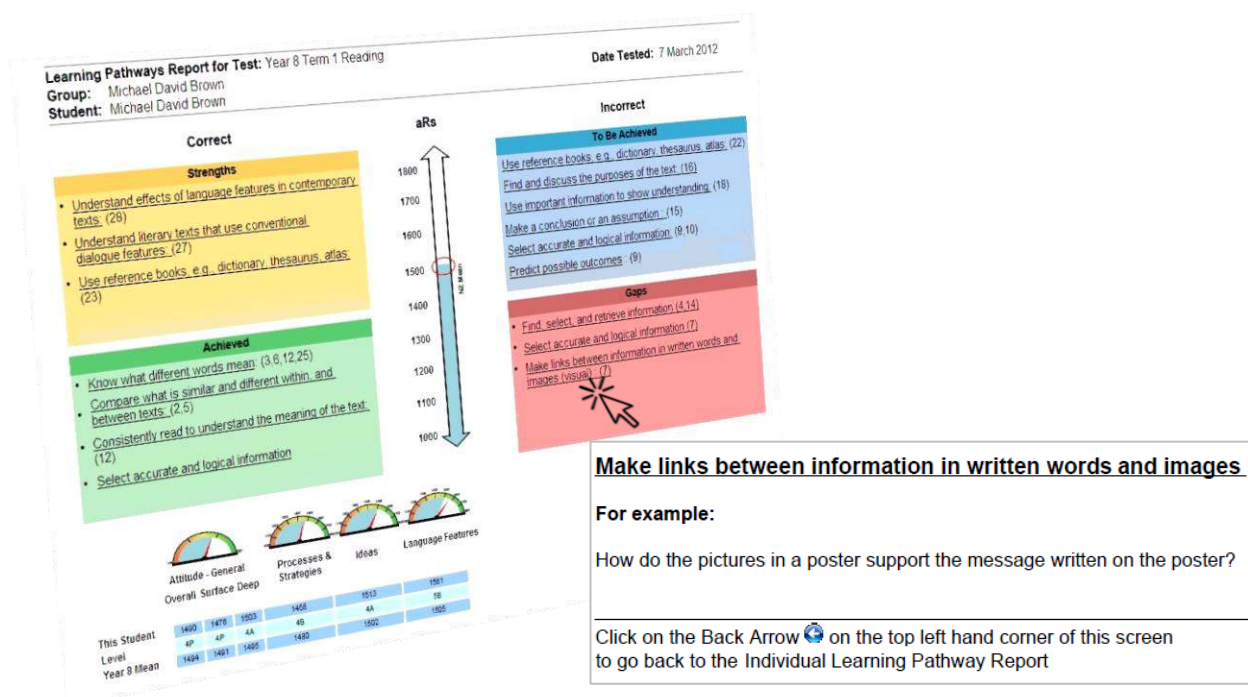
Learning Pathways Report for Test: Year 8 Term 1 Reading
Group: Michael David Brown
Student: Michael David Brown

Date Tested: 7 March 2012

Correct

Strengths

- Understand effects of language features in contemporary texts: (28)
- Understand literary texts that use conventional dialogue features: (27)
- Use reference books, e.g., dictionary, thesaurus, atlas: (23)

Achieved

- Know what different words mean: (3,6,12,25)
- Compare what is similar and different within, and between texts: (2,5)
- Consistently read to understand the meaning of the text: (12)
- Select accurate and logical information

aRs

1800
1700
1600
1500
1400
1300
1200
1100
1000

Incorrect

To Be Achieved

Use reference books, e.g., dictionary, thesaurus, atlas: (22)
Find and discuss the purposes of the text: (16)
Use important information to show understanding: (18)
Make a conclusion or an assumption : (15)
Select accurate and logical information: (9,10)
Predict possible outcomes : (9)

Gaps

- Find, select, and retrieve information (4,14)
- Select accurate and logical information (7)
- Make links between information in written words and images (visual) : (7)

Attitude - General
Overall Surface Deep
Processes & Strategies
Ideas
Language Features

| | Overall | Surface | Deep | Processes & Strategies | Ideas | Language Features |
|---|---|---|---|---|---|---|
| This Student | 1490 | 1476 | 1503 | 1458 | 1513 | 1561 |
| Level | 4P | 4P | 4A | 4B | 4A | 5B |
| Year 8 Mean | 1494 | 1491 | 1495 | 1480 | 1502 | 1505 |

Make links between information in written words and images

For example:

How do the pictures in a poster support the message written on the poster?

Click on the Back Arrow on the top left hand corner of this screen to go back to the Individual Learning Pathway Report